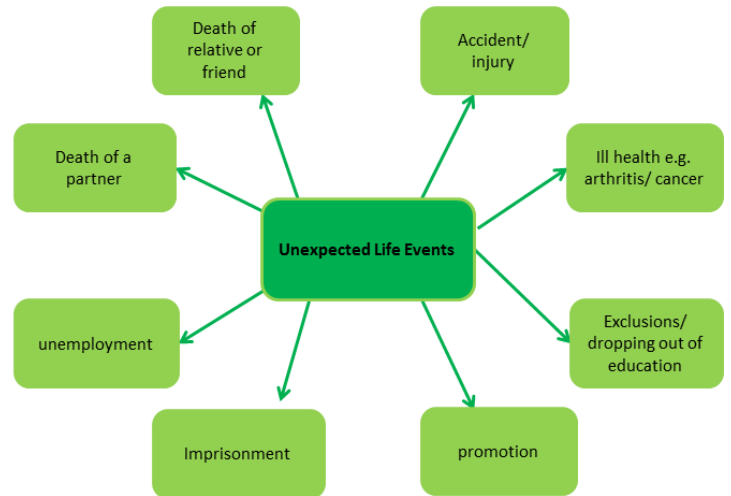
Unexpected Life Events

Death of relative or friend

Accident/ injury

Death of a partner

Ill health e.g. arthritis/ cancer

unemployment

Exclusions/ dropping out of education

Imprisonment

promotion